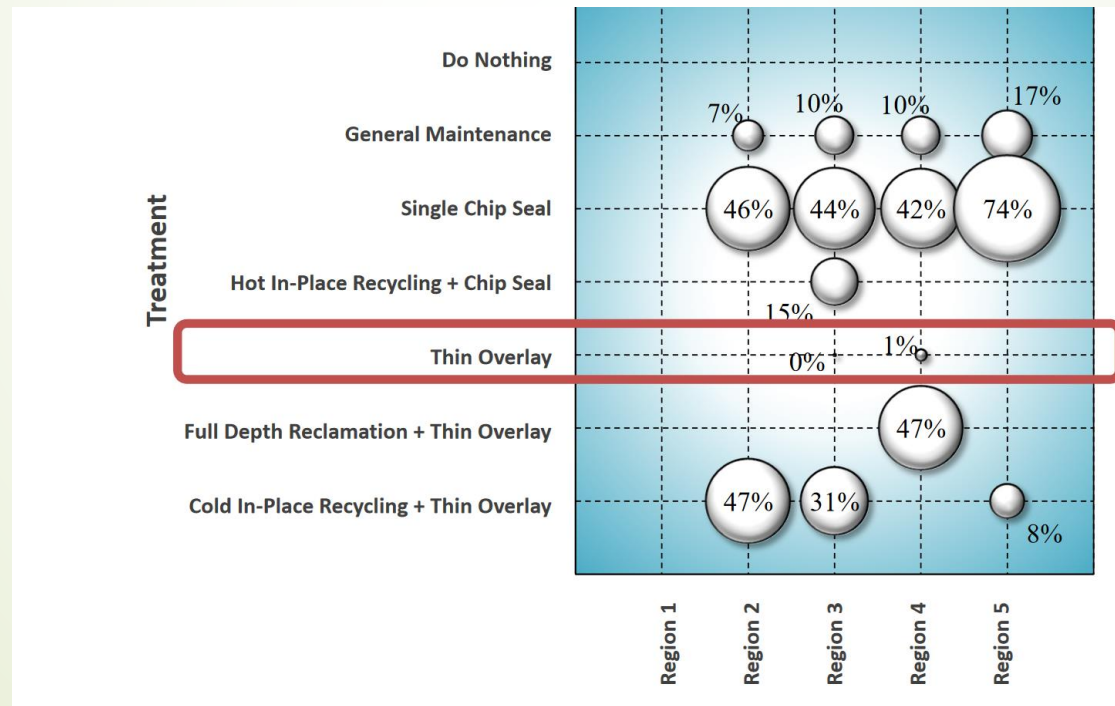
Treatment

Do Nothing
General Maintenance
Single Chip Seal
Hot In-Place Recycling + Chip Seal
Thin Overlay
Full Depth Reclamation + Thin Overlay
Cold In-Place Recycling + Thin Overlay

7%
10%
10%
17%
46%
44%
42%
74%
15%
0%
1%
47%
47%
31%
8%

Region 1
Region 2
Region 3
Region 4
Region 5